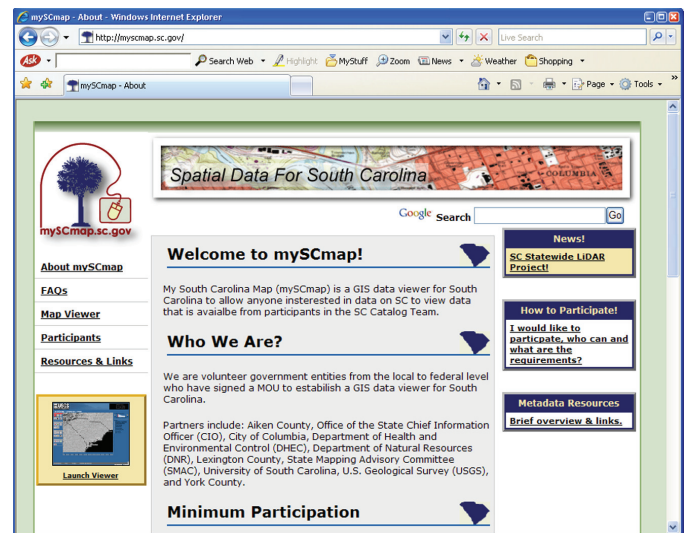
mySCmap - About - Windows Internet Explorer

http://myscmap.sc.gov/

Live Search

Ask

Search Web

Highlight

MyStuff

Zoom

News

Weather

Shopping

mySCmap - About

Page

Tools

Spatial Data For South Carolina

COLUMBIA

mySCmap.sc.gov

Google Search

Go

About mySCmap

FAQs

Map Viewer

Participants

Resources & Links

Launch Viewer

Welcome to mySCmap!

My South Carolina Map (mySCmap) is a GIS data viewer for South Carolina to allow anyone interested in data on SC to view data that is avaialbe from participants in the SC Catalog Team.

Who We Are?

We are volunteer government entities from the local to federal level who have signed a MOU to estabilish a GIS data viewer for South Carolina.

Partners include: Aiken County, Office of the State Chief Information Officer (CIO), City of Columbia, Department of Health and Environmental Control (DHEC), Department of Natural Resources (DNR), Lexington County, State Mapping Advisory Committee (SMAC), University of South Carolina, U.S. Geological Survey (USGS), and York County.

Minimum Participation

News!

SC Statewide LiDAR Project!

How to Participate!

I would like to particpate, who can and what are the requirements?

Metadata Resources

Brief overview & links.